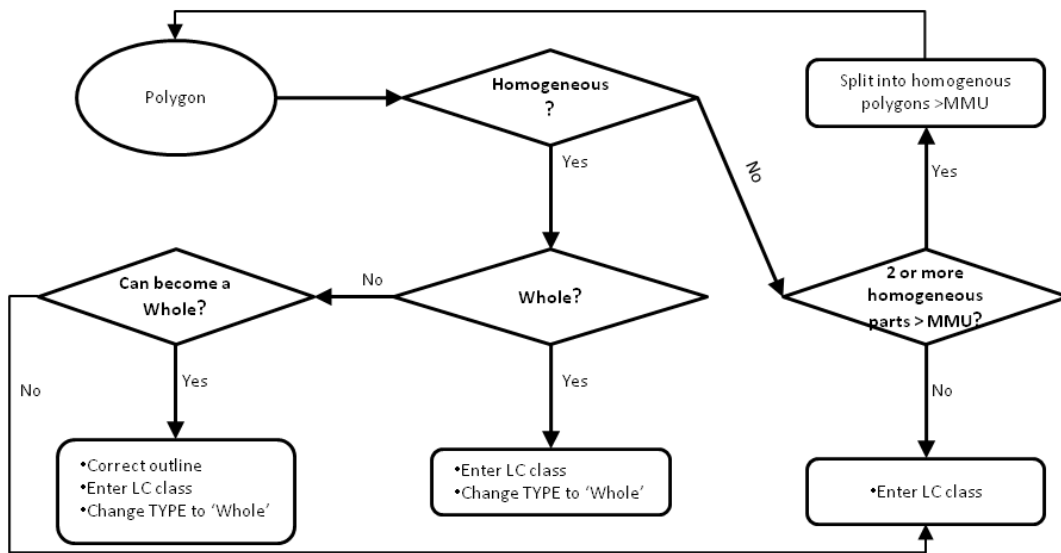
Polygon

Homogeneous ?

Yes

No

Split into homogenous polygons >MMU

Yes

Can become a Whole?

No

Whole?

2 or more homogeneous parts > MMU?

No

Yes

Yes

No

•Correct outline
•Enter LC class
•Change TYPE to 'Whole'

•Enter LC class
•Change TYPE to 'Whole'

•Enter LC class